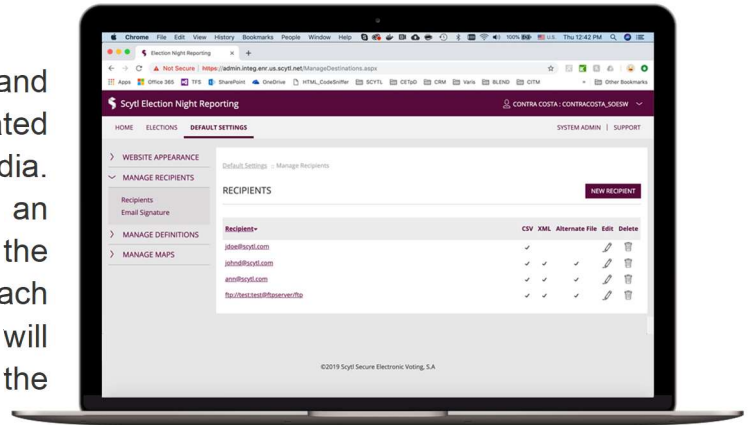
and
ated
dia.
an
the
ach
will
the

Chrome File Edit View History Bookmarks People Window Help

100% U.S. Thu 12:42 PM

Election Night Reporting ×

Not Secure | https://admin.integ.enr.us.scytl.net/ManageDestinations.aspx

Apps Office 365 TFS SharePoint OneDrive HTML_CodeSniffer SCYTL CETpD CRM Varis BLEND CITM Other Bookmarks

Scytl Election Night Reporting

CONTRA COSTA : CONTRACOSTA_SOESW

HOME ELECTIONS DEFAULT SETTINGS

SYSTEM ADMIN | SUPPORT

WEBSITE APPEARANCE

MANAGE RECIPIENTS

Recipients

Email Signature

MANAGE DEFINITIONS

MANAGE MAPS

Default Settings » Manage Recipients

RECIPIENTS

NEW RECIPIENT

| Recipient | CSV | XML | Alternate File | Edit | Delete |
|---|---|---|---|---|---|
| jdoe@scytl.com | ✓ | | | | |
| johnd@scytl.com | ✓ | ✓ | ✓ | | |
| ann@scytl.com | ✓ | ✓ | ✓ | | |
| ftp://test:test@ftpserver/ftp | ✓ | ✓ | ✓ | | |

©2019 Scytl Secure Electronic Voting, S.A